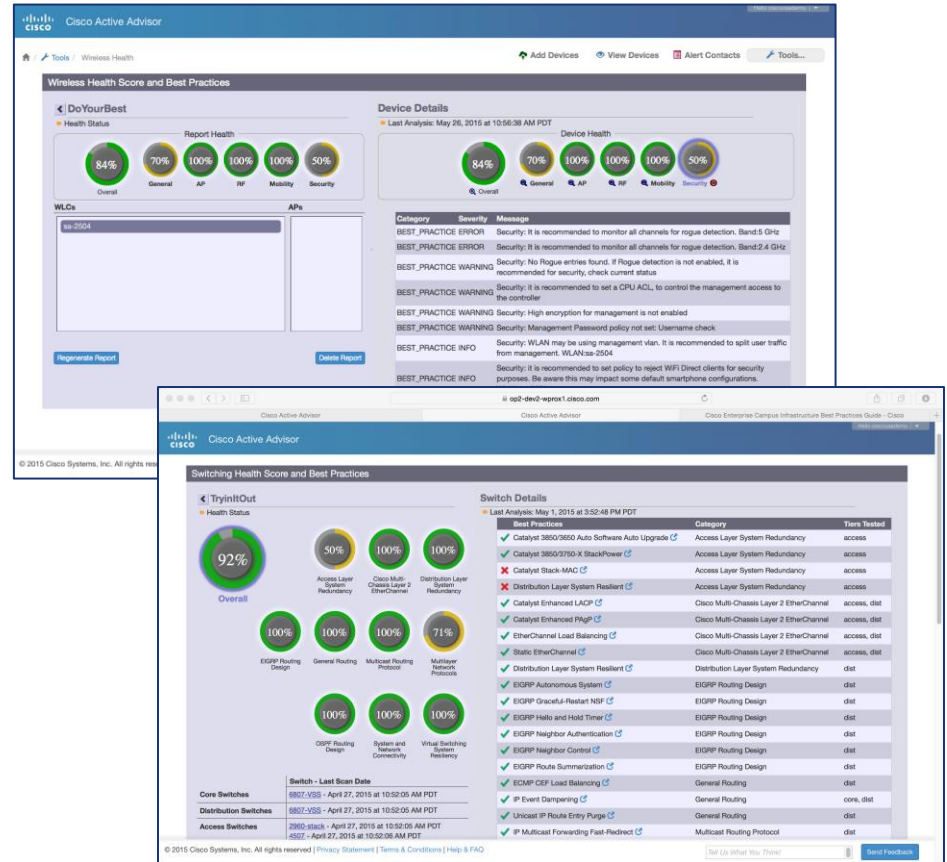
Cisco Active Advisor

Tools / Wireless Health

Add Devices
View Devices
Alert Contacts
Tools...

Wireless Health Score and Best Practices

DoYourBest
Health Status

Report Health
84%
Overall
70%
General
100%
AP
100%
RF
100%
Mobility
50%
Security

WLCs
APs
ss-2504

Regenerate Report
Delete Report

Device Details
Last Analysis: May 26, 2015 at 10:56:38 AM PDT

Device Health
84%
Overall
70%
General
100%
AP
100%
RF
100%
Mobility
50%
Security

| Category | Severity | Message |
|---|---|---|
| BEST_PRACTICE ERROR | | Security: It is recommended to monitor all channels for rogue detection. Band:5 GHz |
| BEST_PRACTICE ERROR | | Security: It is recommended to monitor all channels for rogue detection. Band:2.4 GHz |
| BEST_PRACTICE WARNING | | Security: No Rogue entries found. If Rogue detection is not enabled, it is recommended for security, check current status |
| BEST_PRACTICE WARNING | | Security: it is recommended to set a CPU ACL, to control the management access to the controller |
| BEST_PRACTICE WARNING | | Security: High encryption for management is not enabled |
| BEST_PRACTICE WARNING | | Security: Management Password policy not set: Username check |
| BEST_PRACTICE INFO | | Security: WLAN may be using management vlan. It is recommended to split user traffic from management. WLAN:ss-2504 |
| BEST_PRACTICE INFO | | Security: it is recommended to set policy to reject WiFi Direct clients for security purposes. Be aware this may impact some default smartphone configurations. |

© 2015 Cisco Systems, Inc. All rights res

op2-dev2-wprox1.cisco.com

Cisco Active Advisor
Cisco Active Advisor
Cisco Enterprise Campus Infrastructure Best Practices Guide - Cisco

Cisco Active Advisor

Switching Health Score and Best Practices

TryinItOut
Health Status

92%
Overall
50%
Access Layer System Redundancy
100%
Cisco Multi-Chassis Layer 2 EtherChannel
100%
Distribution Layer System Redundancy
100%
EIGRP Routing Design
100%
General Routing
100%
Multicast Routing Protocol
71%
Multilayer Network Protocols
100%
OSPF Routing Design
100%
System and Network Connectivity
100%
Virtual Switching System Resiliency

| | Switch - Last Scan Date |
|---|---|
| Core Switches | 6807-VSS - April 27, 2015 at 10:52:05 AM PDT |
| Distribution Switches | 6807-VSS - April 27, 2015 at 10:52:05 AM PDT |
| Access Switches | 2960-stack - April 27, 2015 at 10:52:05 AM PDT 4507 - April 27, 2015 at 10:52:06 AM PDT |

Switch Details
Last Analysis: May 1, 2015 at 3:52:48 PM PDT

| Best Practices | Category | Tiers Tested |
|---|---|---|
| Catalyst 3850/3650 Auto Software Auto Upgrade | Access Layer System Redundancy | access |
| Catalyst 3850/3750-X StackPower | Access Layer System Redundancy | access |
| Catalyst Stack-MAC | Access Layer System Redundancy | access |
| Distribution Layer System Resilient | Access Layer System Redundancy | access |
| Catalyst Enhanced LACP | Cisco Multi-Chassis Layer 2 EtherChannel | access, dist |
| Catalyst Enhanced PAgP | Cisco Multi-Chassis Layer 2 EtherChannel | access, dist |
| EtherChannel Load Balancing | Cisco Multi-Chassis Layer 2 EtherChannel | access, dist |
| Static EtherChannel | Cisco Multi-Chassis Layer 2 EtherChannel | access, dist |
| Distribution Layer System Resilient | Distribution Layer System Redundancy | dist |
| EIGRP Autonomous System | EIGRP Routing Design | dist |
| EIGRP Graceful-Restart NSF | EIGRP Routing Design | dist |
| EIGRP Hello and Hold Timer | EIGRP Routing Design | dist |
| EIGRP Neighbor Authentication | EIGRP Routing Design | dist |
| EIGRP Neighbor Control | EIGRP Routing Design | dist |
| EIGRP Route Summerization | EIGRP Routing Design | dist |
| ECMP CEF Load Balancing | General Routing | dist |
| IP Event Dampening | General Routing | core, dist |
| Unicast IP Route Entry Purge | General Routing | dist |
| IP Multicast Forwarding Fast-Redirect | Multicast Routing Protocol | dist |

© 2015 Cisco Systems, Inc. All rights reserved | Privacy Statement | Terms & Conditions | Help & FAQ
Tell Us What You Think!
Send Feedback